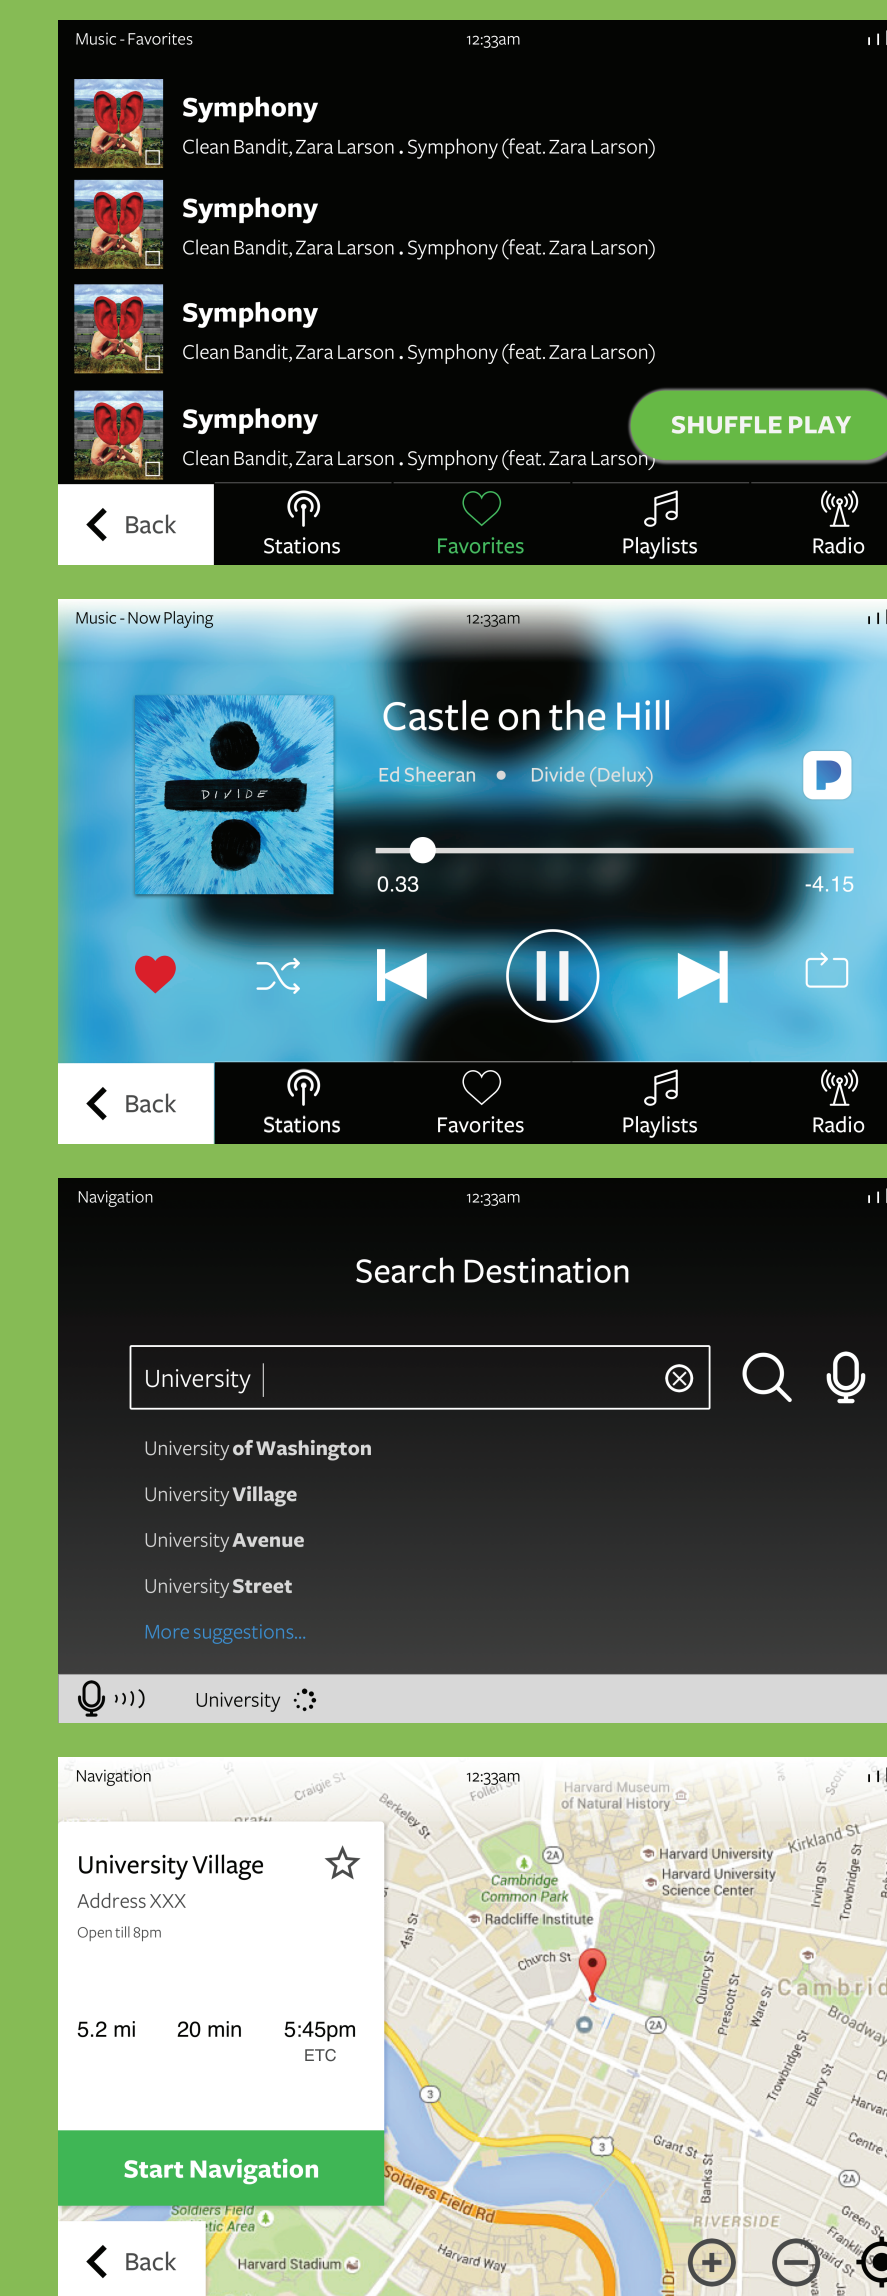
Music - Favorites 12:33am

Symphony
Clean Bandit, Zara Larson . Symphony (feat. Zara Larson)

Symphony
Clean Bandit, Zara Larson . Symphony (feat. Zara Larson)

Symphony
Clean Bandit, Zara Larson . Symphony (feat. Zara Larson)

Symphony
Clean Bandit, Zara Larson . Symphony (feat. Zara Larson)

SHUFFLE PLAY

Back Stations Favorites Playlists Radio

Music - Now Playing 12:33am

DIVIDE

Castle on the Hill
Ed Sheeran • Divide (Delux)

0.33 -4.15

Back Stations Favorites Playlists Radio

Navigation 12:33am

Search Destination

University

University of Washington
University Village
University Avenue
University Street
More suggestions...

University

Navigation 12:33am

University Village
Address XXX
Open till 8pm

5.2 mi 20 min 5:45pm
ETC

Start Navigation

Back

Craigie St Berkeley St Harvard Museum of Natural History Kirkland St Harvard University Harvard University Science Center Cambridge Common Park Radcliffe Institute Ash St Church St Irving St Trowbridge St Quincy St Prescott St Ware St Cambrid Broadway Trowbridge St Ellery St Harvard Centre Grant St Banks St Soldiers Field Rd Soldiers Field Athletic Area Harvard Stadium Harvard Way RIVERSIDE Green St Franklin St Mt Auburn St